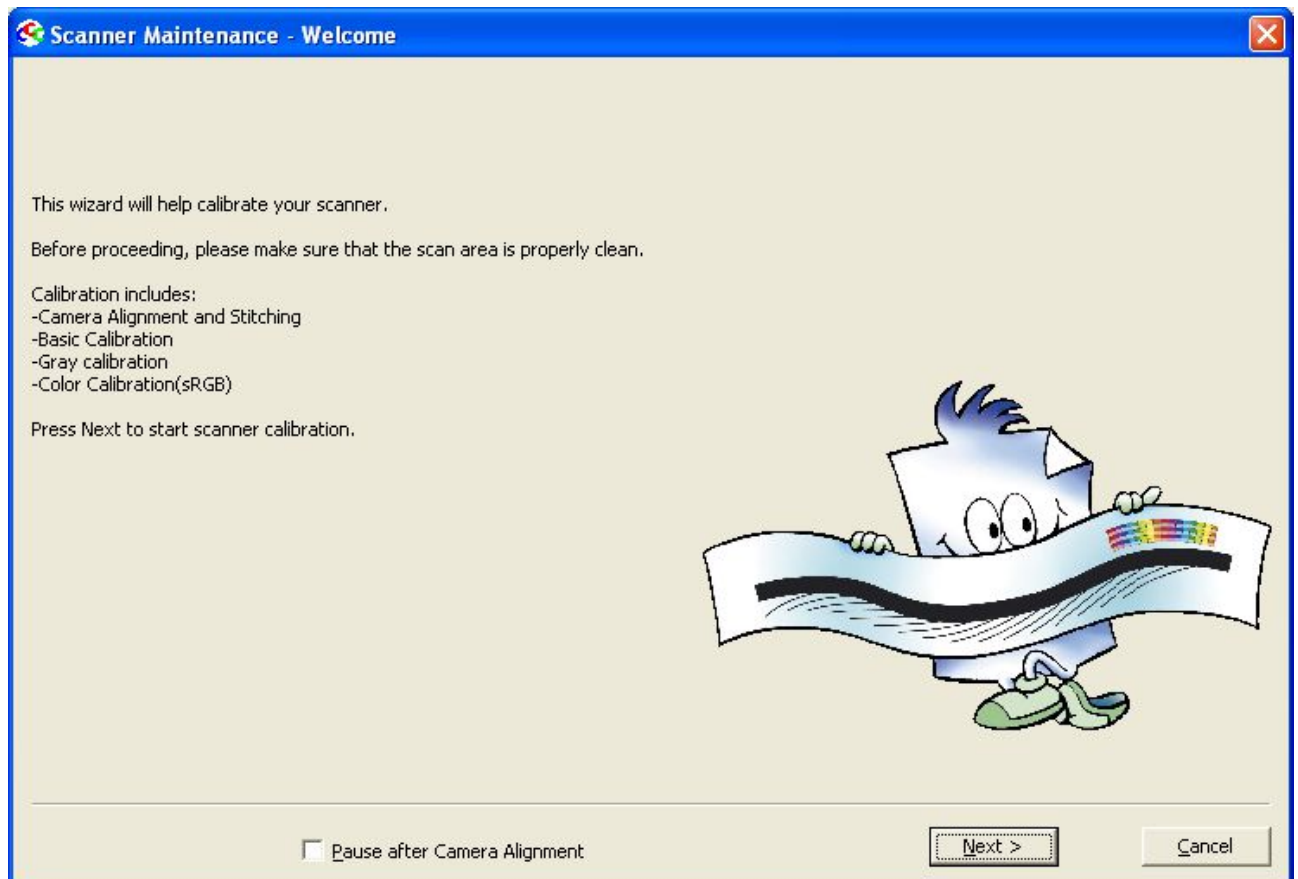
Scanner Maintenance - Welcome

This wizard will help calibrate your scanner.

Before proceeding, please make sure that the scan area is properly clean.

Calibration includes:
-Camera Alignment and Stitching
-Basic Calibration
-Gray calibration
-Color Calibration(sRGB)

Press Next to start scanner calibration.

Pause after Camera Alignment

Next >

Cancel